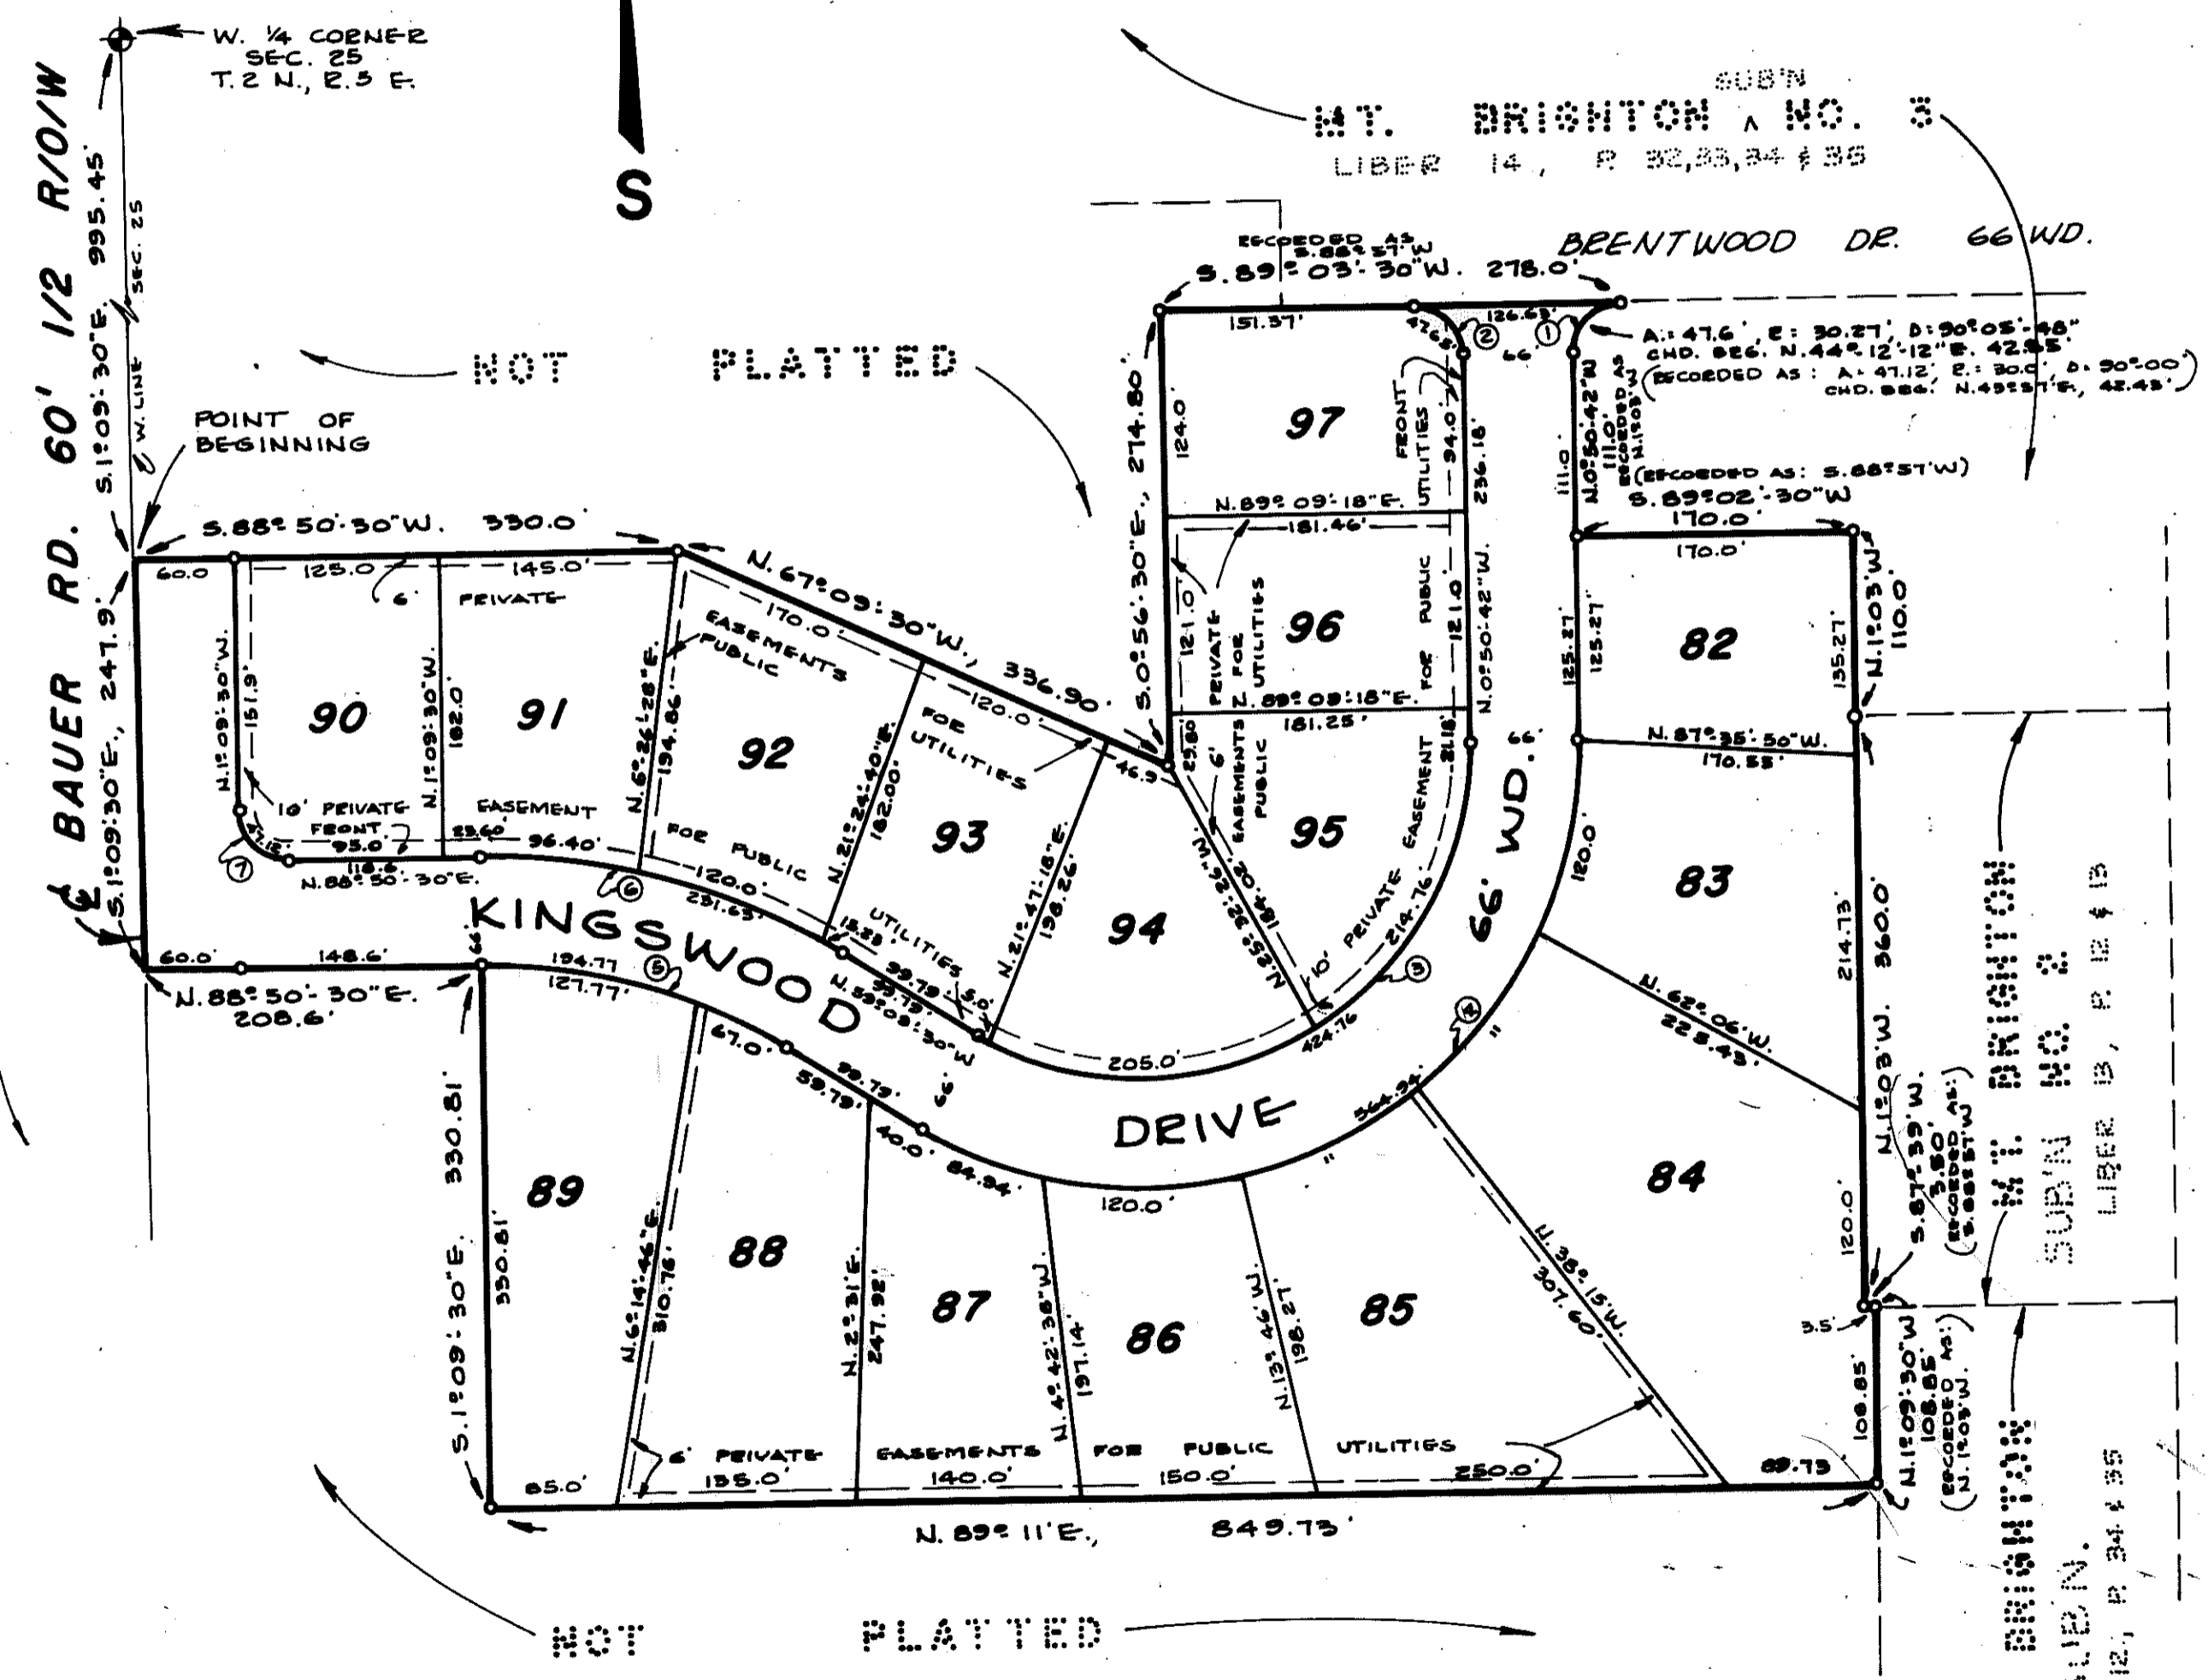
W. ¼ CORNER SEC. 25 T. 2 N., R. 5 E.

S

SUB'N
MT. BRIGHTON NO. 3
LIBER 14, P. 32,33,34 & 35

BRENTWOOD DR. 66' WD.

RECORDED AS S.88°57'W
S.89°03'-30"W. 278.0'

A: 47.6', R: 30.27', D: 90°05'-48"
CHD. BRG. N.44°12'-12"E. 42.85'
(RECORDED AS: A: 47.12', R: 30.0', D: 90°00')
CHD. BRG. N.45°57'E., 42.43'

℄ BAUER RD. 60' 1/2 R/O/W
S.1°09'-30"E., 995.45'
S.1°09'-30"E., 247.9'
℄ W. LINE SEC. 25

NOT PLATTED

POINT OF BEGINNING

S.88°50'-30"W. 330.0'
60.0 125.0' 145.0'
6' PRIVATE
N.67°09'-30"W., 336.90'
170.0' 120.0' 46.9'
EASEMENTS PUBLIC
FOR UTILITIES
S.0°56'-30"E., 274.80'

151.57' 47.62' 126.63' ① ② 66'
124.0' 97 FRONT UTILITIES 94.0' 236.18'
N.89°09'-18"E. 181.46'
121.0' PRIVATE & FOR UTILITIES 96 FOR PUBLIC 121.0'
N.0°50'-42"W.
N.89°09'-18"E. 181.25'
25.80 6' EASEMENTS PUBLIC 95 EASEMENT 31.18'
N.23°22'-20"W. 184.
10' PRIVATE 214.76' ③

111.0 N.0°50'-42"W. 111.0 RECORDED AS N.1°03'W.
(RECORDED AS: S.88°57'W)
S.89°02'-30"W 170.0'
170.0'
125.27' 125.27' 82 135.27' N.1°03'W. 110.0
N.87°35'-50"W. 170.55'
66' WD.
120.0 83 214.73' 360.0'
N.62°06'W. 228.43'
④ 84 120.0'
N.1°03'-39"W.
S.87°35'-39"W. 3.50 (RECORDED AS: S.88°57'W)
3.5'
N.1°09'-30"W. 108.85' (RECORDED AS: N.1°03'W.) 108.85'

MT. BRIGHTON SUB'N NO. 2 LIBER 13, P. 12 & 13

90 N.1°09'-30"W. 151.9' 91 N.1°09'-30"W. 182.0' 92 N.6°26'-28"E. 194.86'
10' PRIVATE FRONT EASEMENT
95.0' 118.6 23.60 96.40' ⑦ 21.12'
N.88°50'-30"E.
93 N.21°24'-40"E. 182.00'
FOR PUBLIC UTILITIES 120.0' 231.65' 15.28
94 N.21°47'-18"E. 198.26'
59.79' 5.0' N.59°08'-30"W. 205.0' 424.76
⑥ KINGSWOOD DRIVE
60.0' 148.6' 66'
N.88°50'-30"E. 208.6'
194.77 127.77' ⑤
67.0' 59.79' 59.79' 40.0' 84.94 66' 120.0' 564.94
330.81' 89 330.81' S.1°09'-30"E.
88 N.6°14'-46"E. 310.76'
87 N.2°31'E. 247.92'
N.4°42'-38"W. 197.14
86 N.13°46'W. 198.27'
85 N.38°15'W. 307.60'
6' PRIVATE EASEMENTS FOR PUBLIC UTILITIES
85.0' 135.0' 140.0' 150.0' 250.0' 89.73
N.89°11'E., 849.73'

NOT PLATTED

BRIGHTON SUB'N. 12, P. 34 & 35